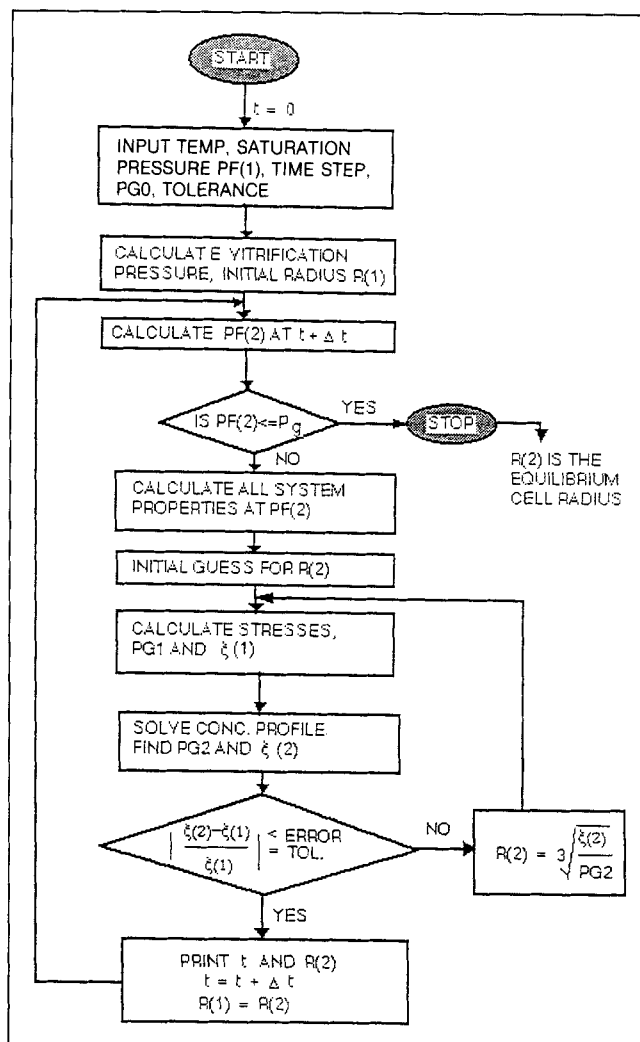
START

t = 0

INPUT TEMP, SATURATION PRESSURE PF(1), TIME STEP, PG0, TOLERANCE

CALCULATE VITRIFICATION PRESSURE, INITIAL RADIUS R(1)

CALCULATE PF(2) AT $t + \Delta t$

IS PF(2)<=$P_g$

YES

STOP

R(2) IS THE EQUILIBRIUM CELL RADIUS

NO

CALCULATE ALL SYSTEM PROPERTIES AT PF(2)

INITIAL GUESS FOR R(2)

CALCULATE STRESSES, PG1 AND $\xi(1)$

SOLVE CONC. PROFILE FIND PG2 AND $\xi(2)$

$\left| \frac{\xi(2)-\xi(1)}{\xi(1)} \right|$ < = ERROR TOL.

NO

$R(2) = \sqrt[3]{\frac{\xi(2)}{PG2}}$

YES

PRINT t AND R(2)
$t = t + \Delta t$
R(1) = R(2)